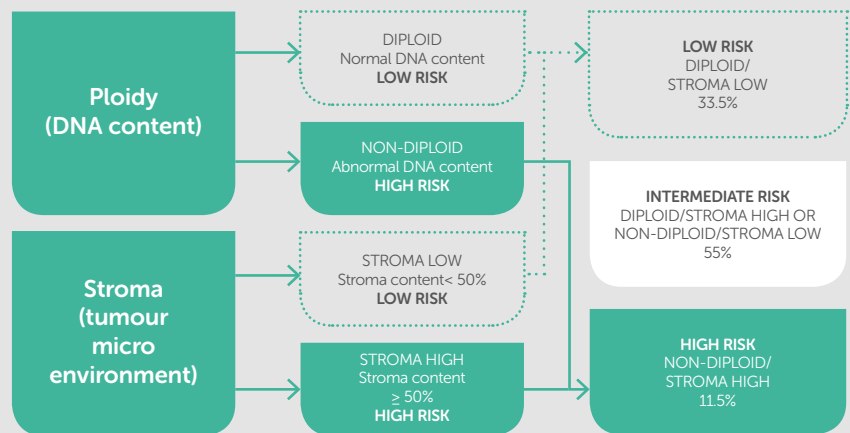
Ploidy (DNA content)

DIPLOID
Normal DNA content
LOW RISK

NON-DIPLOID
Abnormal DNA content
HIGH RISK

Stroma (tumour micro environment)

STROMA LOW
Stroma content< 50%
LOW RISK

STROMA HIGH
Stroma content
$\geq$ 50%
HIGH RISK

LOW RISK
DIPLOID/
STROMA LOW
33.5%

INTERMEDIATE RISK
DIPLOID/STROMA HIGH OR
NON-DIPLOID/STROMA LOW
55%

HIGH RISK
NON-DIPLOID/
STROMA HIGH
11.5%